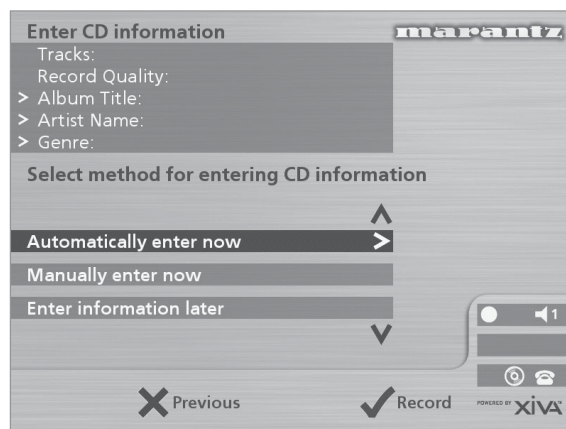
Enter CD information
Tracks:
Record Quality:
> Album Title:
> Artist Name:
> Genre:

marantz

Select method for entering CD information

Automatically enter now >
Manually enter now
Enter information later

1

Previous
Record
POWERED BY XiVA